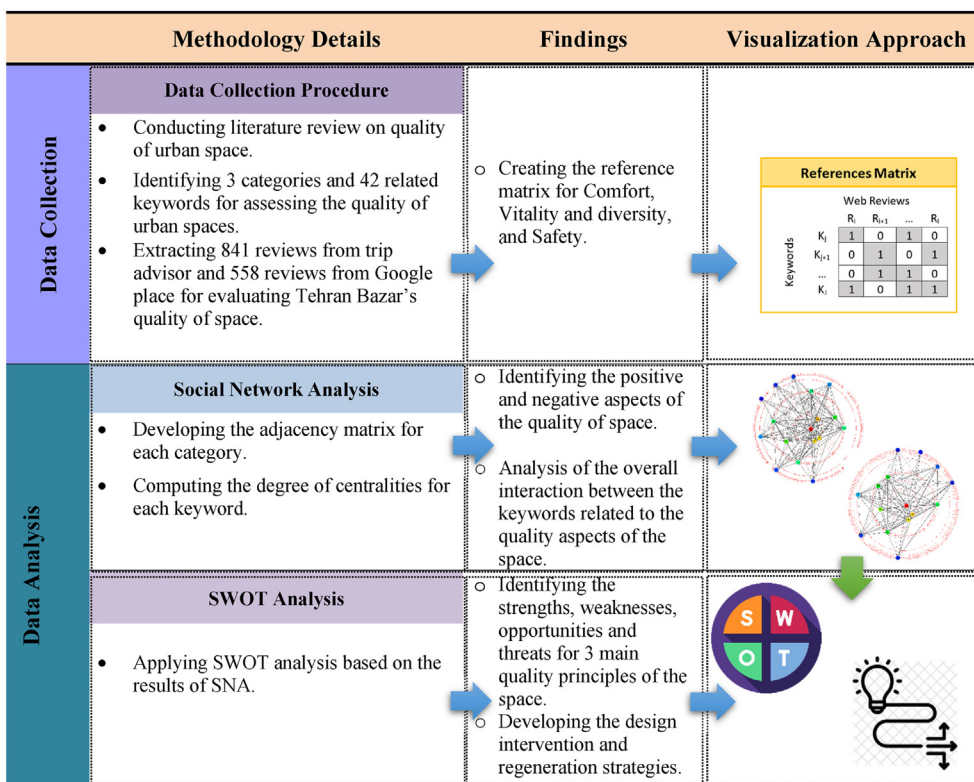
| | Methodology Details | Findings | Visualization Approach |
|---|---|---|---|
| Data Collection | **Data Collection Procedure**<br>• Conducting literature review on quality of urban space.<br>• Identifying 3 categories and 42 related keywords for assessing the quality of urban spaces.<br>• Extracting 841 reviews from trip advisor and 558 reviews from Google place for evaluating Tehran Bazar's quality of space. | o Creating the reference matrix for Comfort, Vitality and diversity, and Safety. | References Matrix<br>Web Reviews<br>$R_i$ $R_{i+1}$ ... $R_i$<br>Keywords<br>$K_j$ 1 0 1 0<br>$K_{j+1}$ 0 1 0 1<br>... 0 1 1 0<br>$K_i$ 1 0 1 1 |
| Data Analysis | **Social Network Analysis**<br>• Developing the adjacency matrix for each category.<br>• Computing the degree of centralities for each keyword. | o Identifying the positive and negative aspects of the quality of space.<br>o Analysis of the overall interaction between the keywords related to the quality aspects of the space. | |
| | **SWOT Analysis**<br>• Applying SWOT analysis based on the results of SNA. | o Identifying the strengths, weaknesses, opportunities and threats for 3 main quality principles of the space.<br>o Developing the design intervention and regeneration strategies. | S W O T |